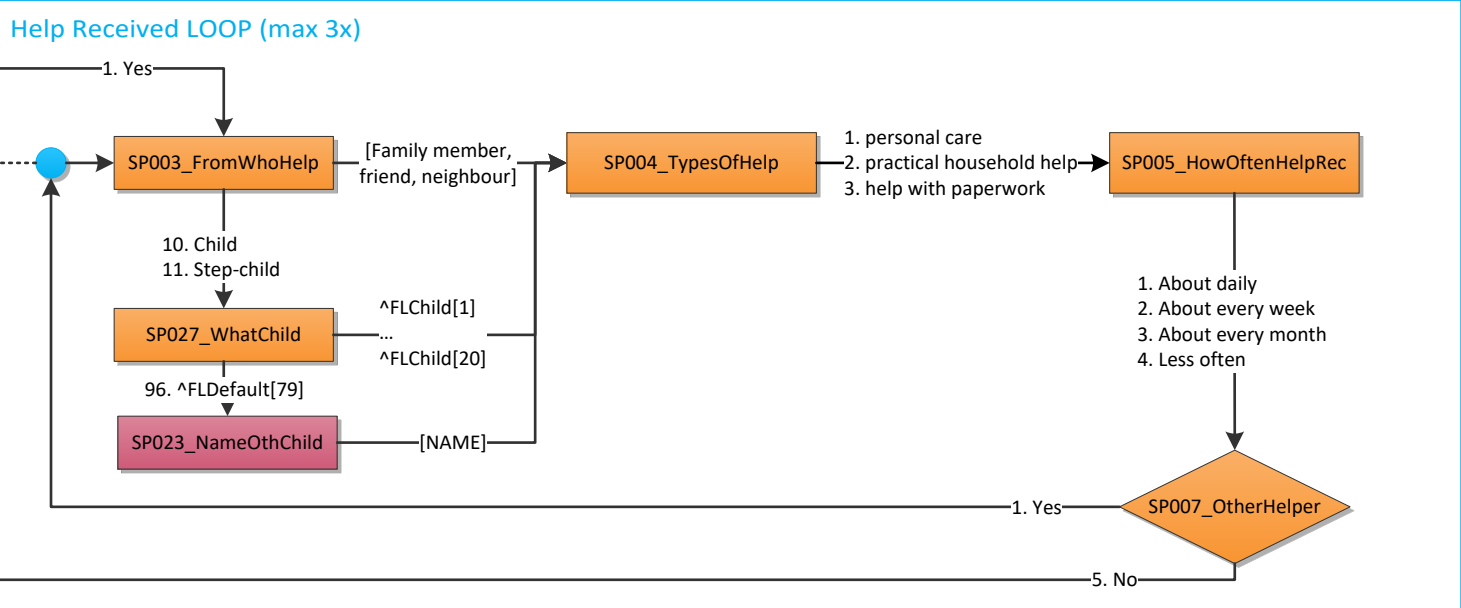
Help Received LOOP (max 3x)

1. Yes

SP003_FromWhoHelp

[Family member, friend, neighbour]

SP004_TypesOfHelp

1. personal care
2. practical household help
3. help with paperwork

SP005_HowOftenHelpRec

10. Child
11. Step-child

SP027_WhatChild

^FLChild[1]
...
^FLChild[20]

96. ^FLDefault[79]

SP023_NameOthChild

[NAME]

1. About daily
2. About every week
3. About every month
4. Less often

1. Yes

SP007_OtherHelper

5. No